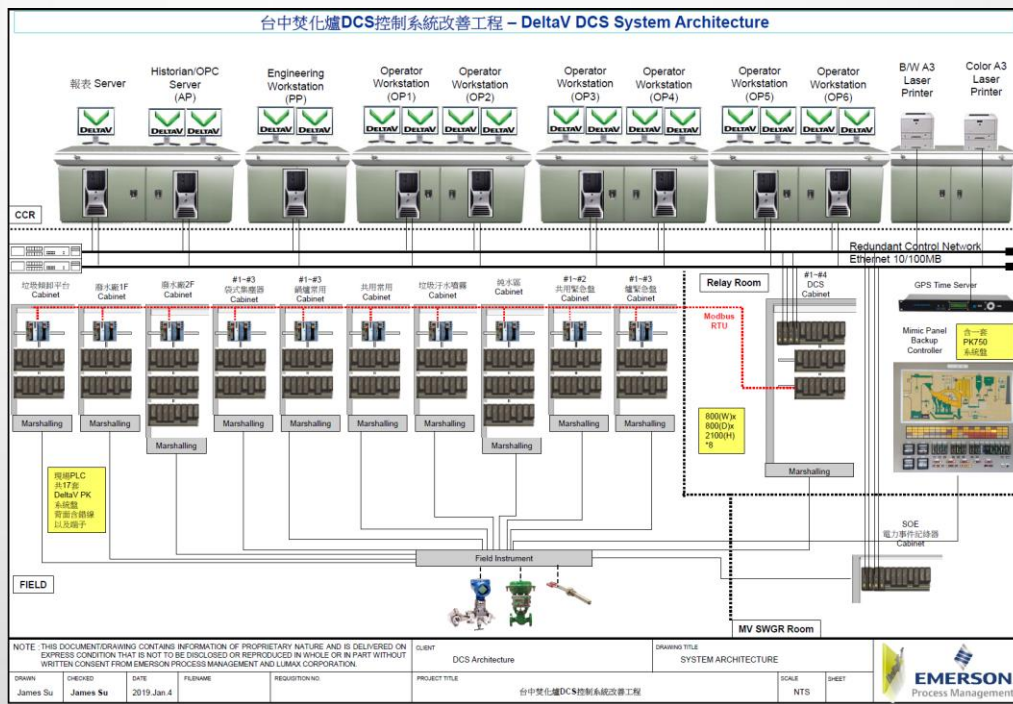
台中焚化爐DCS控制系統改善工程 – DeltaV DCS System Architecture

報表 Server

Historian/OPC Server (AP)

Engineering Workstation (PP)

Operator Workstation (OP1)

Operator Workstation (OP2)

Operator Workstation (OP3)

Operator Workstation (OP4)

Operator Workstation (OP5)

Operator Workstation (OP6)

B/W A3 Laser Printer

Color A3 Laser Printer

DELTAV DELTAV DELTAV DELTAV DELTAV DELTAV DELTAV DELTAV DELTAV DELTAV DELTAV DELTAV DELTAV DELTAV DELTAV DELTAV DELTAV

CCR

Redundant Control Network
Ethernet 10/100MB

垃圾傾卸平台 Cabinet

廢水廠1F Cabinet

廢水廠2F Cabinet

#1~#3 袋式集塵器 Cabinet

#1~#3 鍋爐常用 Cabinet

共用常用 Cabinet

垃圾汙水噴霧 Cabinet

純水區 Cabinet

#1~#2 共用緊急盤 Cabinet

#1~#3 爐緊急盤 Cabinet

Relay Room

#1~#4 DCS Cabinet

GPS Time Server

Modbus RTU

Mimic Panel Backup Controller

含一套 PK750 系統盤

Marshalling Marshalling Marshalling Marshalling Marshalling Marshalling Marshalling Marshalling Marshalling Marshalling Marshalling

800(W)x 800(D)x 2100(H) *8

現場PLC 共17套 DeltaV PK 系統盤 需面含鎖線 以及端子

SOE 電力事件紀錄器 Cabinet

Field Instrument

FIELD

MV SWGR Room

NOTE : THIS DOCUMENT/DRAWING CONTAINS INFORMATION OF PROPRIETARY NATURE AND IS DELIVERED ON EXPRESS CONDITION THAT IS NOT TO BE DISCLOSED OR REPRODUCED IN WHOLE OR IN PART WITHOUT WRITTEN CONSENT FROM EMERSON PROCESS MANAGEMENT AND LUMAX CORPORATION.

| DRAWN | CHECKED | DATE | FILENAME | REQUISITION NO. | PROJECT TITLE | SCALE | SHEET |
|---|---|---|---|---|---|---|---|
| James Su | James Su | 2019.Jan.4 | | | 台中焚化爐DCS控制系統改善工程 | NTS | |

CLIENT
DCS Architecture

DRAWING TITLE
SYSTEM ARCHITECTURE

EMERSON
Process Management